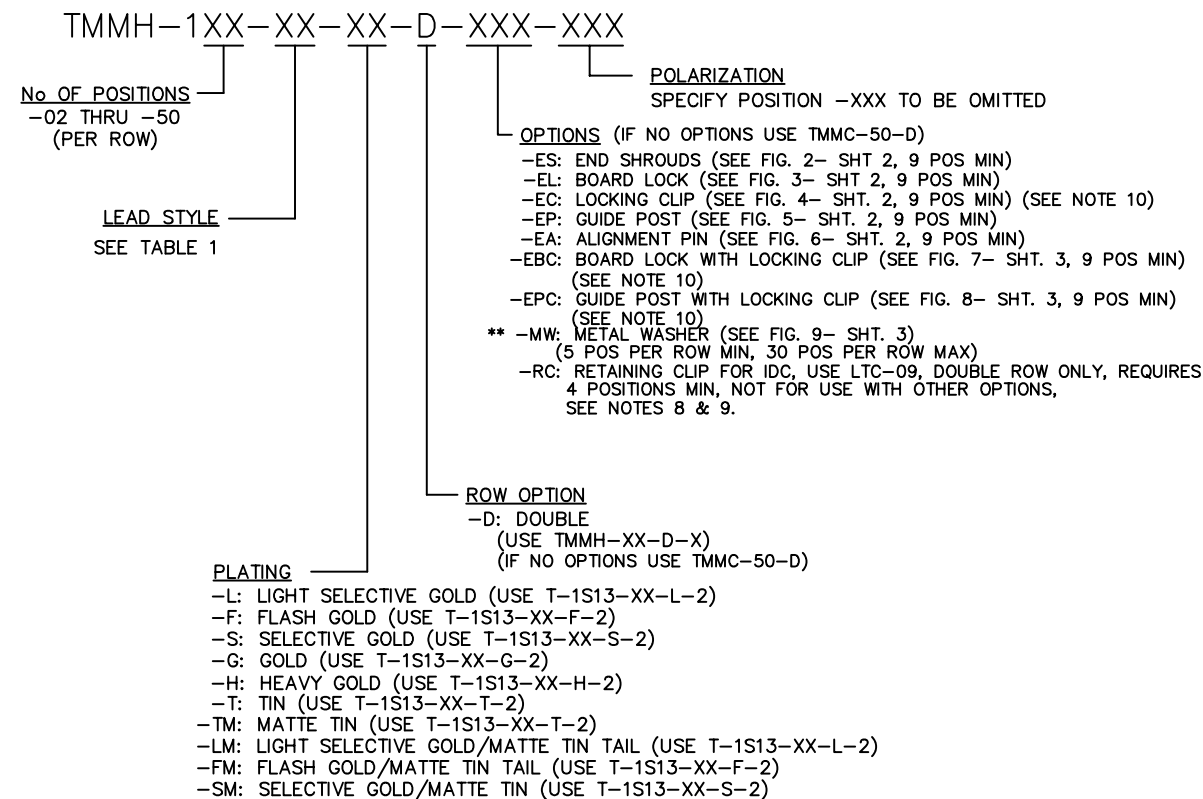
TMMH–1XX–XX–XX–D–XXX–XXX

No OF POSITIONS
–02 THRU –50
(PER ROW)

POLARIZATION
SPECIFY POSITION –XXX TO BE OMITTED

OPTIONS (IF NO OPTIONS USE TMMC–50–D)
–ES: END SHROUDS (SEE FIG. 2– SHT 2, 9 POS MIN)
–EL: BOARD LOCK (SEE FIG. 3– SHT 2, 9 POS MIN)
–EC: LOCKING CLIP (SEE FIG. 4– SHT. 2, 9 POS MIN) (SEE NOTE 10)
–EP: GUIDE POST (SEE FIG. 5– SHT. 2, 9 POS MIN)
–EA: ALIGNMENT PIN (SEE FIG. 6– SHT. 2, 9 POS MIN)
–EBC: BOARD LOCK WITH LOCKING CLIP (SEE FIG. 7– SHT. 3, 9 POS MIN) (SEE NOTE 10)
–EPC: GUIDE POST WITH LOCKING CLIP (SEE FIG. 8– SHT. 3, 9 POS MIN) (SEE NOTE 10)
** –MW: METAL WASHER (SEE FIG. 9– SHT. 3) (5 POS PER ROW MIN, 30 POS PER ROW MAX)
–RC: RETAINING CLIP FOR IDC, USE LTC–09, DOUBLE ROW ONLY, REQUIRES 4 POSITIONS MIN, NOT FOR USE WITH OTHER OPTIONS, SEE NOTES 8 & 9.

LEAD STYLE
SEE TABLE 1

ROW OPTION
–D: DOUBLE
(USE TMMH–XX–D–X)
(IF NO OPTIONS USE TMMC–50–D)

PLATING
–L: LIGHT SELECTIVE GOLD (USE T–1S13–XX–L–2)
–F: FLASH GOLD (USE T–1S13–XX–F–2)
–S: SELECTIVE GOLD (USE T–1S13–XX–S–2)
–G: GOLD (USE T–1S13–XX–G–2)
–H: HEAVY GOLD (USE T–1S13–XX–H–2)
–T: TIN (USE T–1S13–XX–T–2)
–TM: MATTE TIN (USE T–1S13–XX–T–2)
–LM: LIGHT SELECTIVE GOLD/MATTE TIN TAIL (USE T–1S13–XX–L–2)
–FM: FLASH GOLD/MATTE TIN TAIL (USE T–1S13–XX–F–2)
–SM: SELECTIVE GOLD/MATTE TIN (USE T–1S13–XX–S–2)